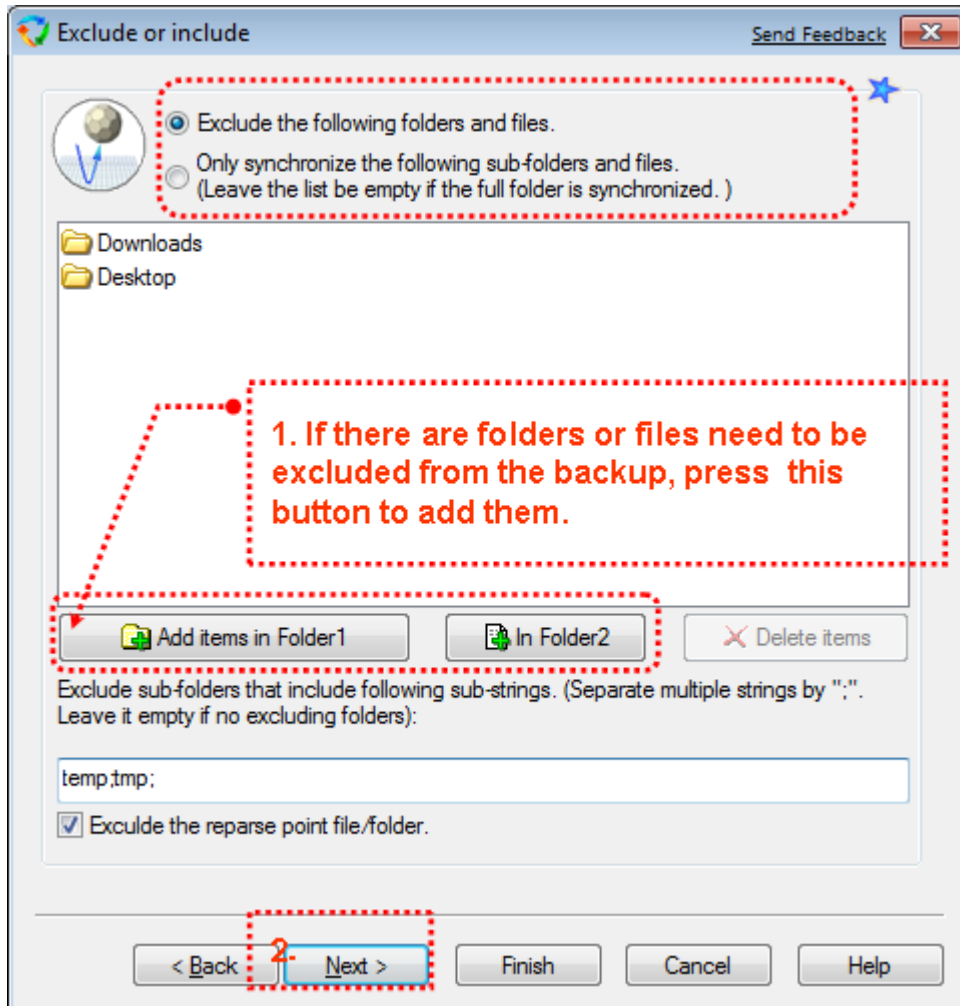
Exclude or include

Send Feedback

Exclude the following folders and files.

Only synchronize the following sub-folders and files.
(Leave the list be empty if the full folder is synchronized. )

Downloads
Desktop

1. If there are folders or files need to be excluded from the backup, press this button to add them.

Add items in Folder1

In Folder2

Delete items

Exclude sub-folders that include following sub-strings. (Separate multiple strings by ";". Leave it empty if no excluding folders):

temp;tmp;

Exculde the reparse point file/folder.

< Back

2.

Next >

Finish

Cancel

Help